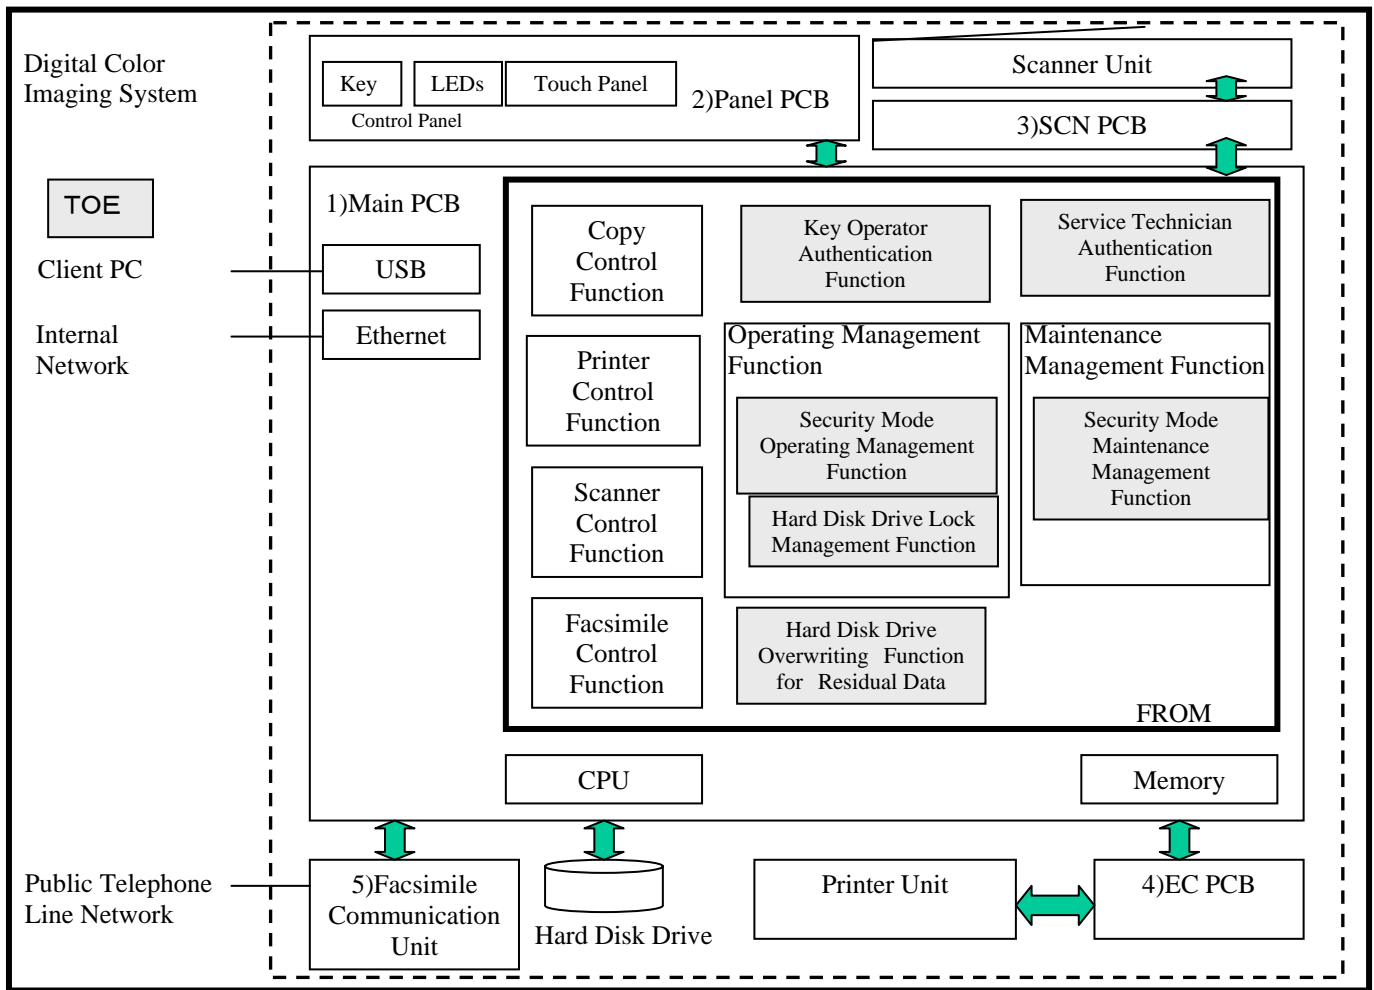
Digital Color Imaging System

TOE

Client PC

Internal Network

Public Telephone Line Network

Key

LEDs

Touch Panel

Control Panel

2)Panel PCB

Scanner Unit

3)SCN PCB

1)Main PCB

USB

Ethernet

Copy Control Function

Printer Control Function

Scanner Control Function

Facsimile Control Function

Key Operator Authentication Function

Service Technician Authentication Function

Operating Management Function

Security Mode Operating Management Function

Hard Disk Drive Lock Management Function

Maintenance Management Function

Security Mode Maintenance Management Function

Hard Disk Drive Overwriting Function for Residual Data

FROM

CPU

Memory

5)Facsimile Communication Unit

Hard Disk Drive

Printer Unit

4)EC PCB